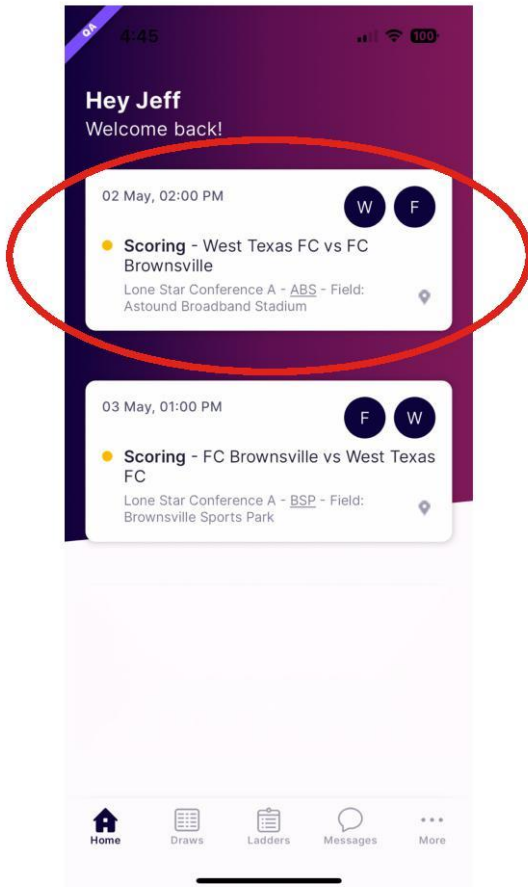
QA
4:45
100

Hey Jeff
Welcome back!

02 May, 02:00 PM
W F
Scoring - West Texas FC vs FC Brownsville
Lone Star Conference A - ABS - Field: Astound Broadband Stadium

03 May, 01:00 PM
F W
Scoring - FC Brownsville vs West Texas FC
Lone Star Conference A - BSP - Field: Brownsville Sports Park

Home
Draws
Ladders
Messages
More